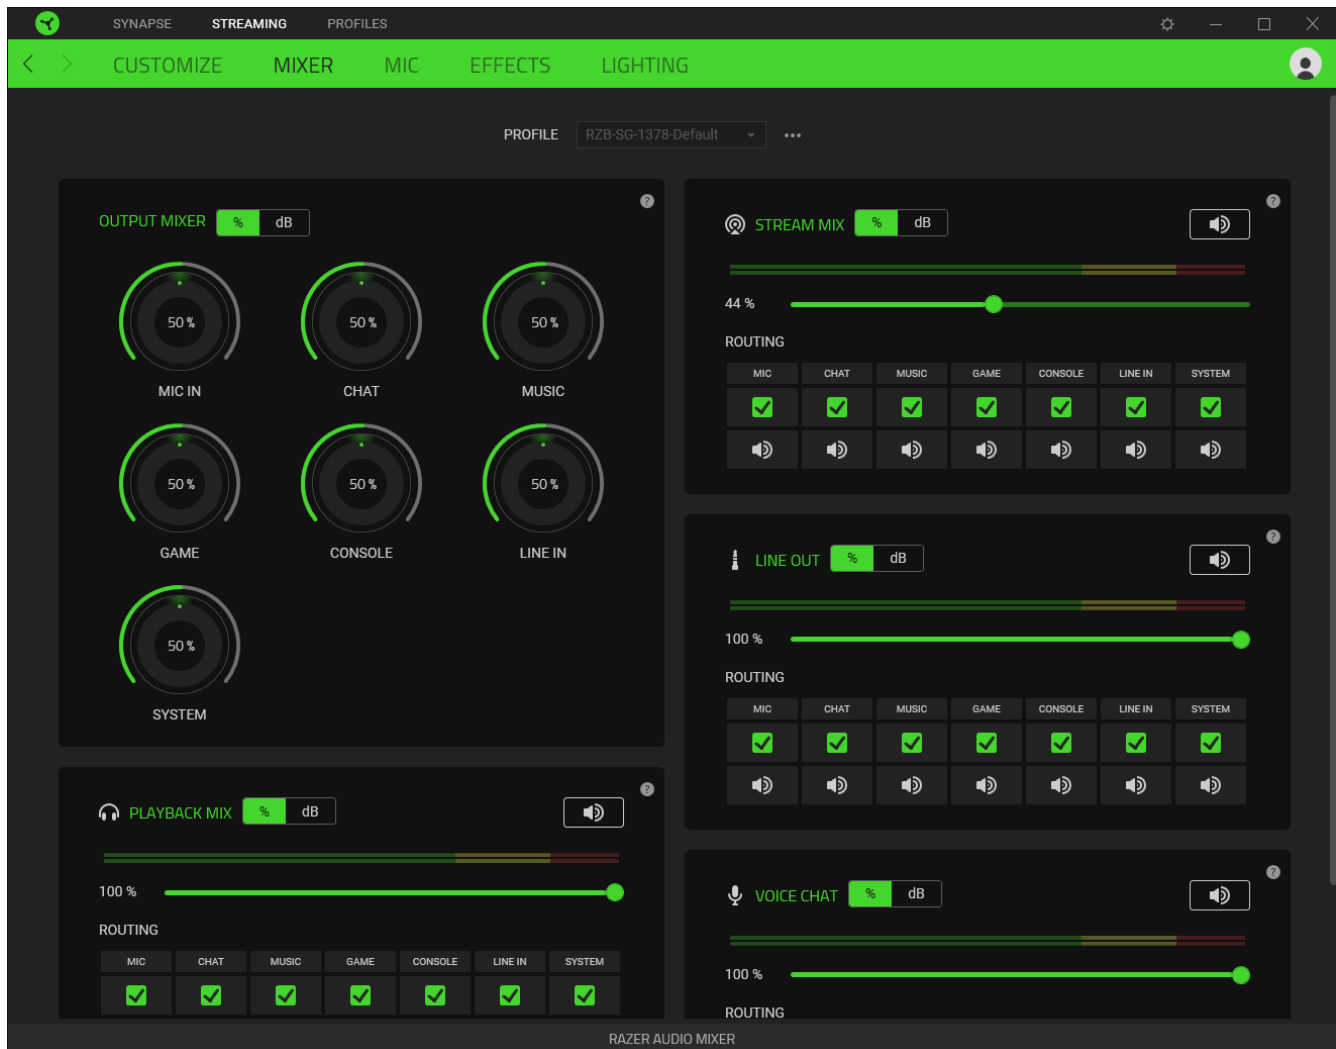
SYNAPSE STREAMING PROFILES

CUSTOMIZE MIXER MIC EFFECTS LIGHTING

PROFILE RZB-SG-1378-Default •••

OUTPUT MIXER % dB

50 %
MIC IN

50 %
CHAT

50 %
MUSIC

50 %
GAME

50 %
CONSOLE

50 %
LINE IN

50 %
SYSTEM

STREAM MIX % dB

44 %

ROUTING

| MIC | CHAT | MUSIC | GAME | CONSOLE | LINE IN | SYSTEM |
|---|---|---|---|---|---|---|

LINE OUT % dB

100 %

ROUTING

| MIC | CHAT | MUSIC | GAME | CONSOLE | LINE IN | SYSTEM |
|---|---|---|---|---|---|---|

PLAYBACK MIX % dB

100 %

ROUTING

| MIC | CHAT | MUSIC | GAME | CONSOLE | LINE IN | SYSTEM |
|---|---|---|---|---|---|---|

VOICE CHAT % dB

100 %

ROUTING

RAZER AUDIO MIXER